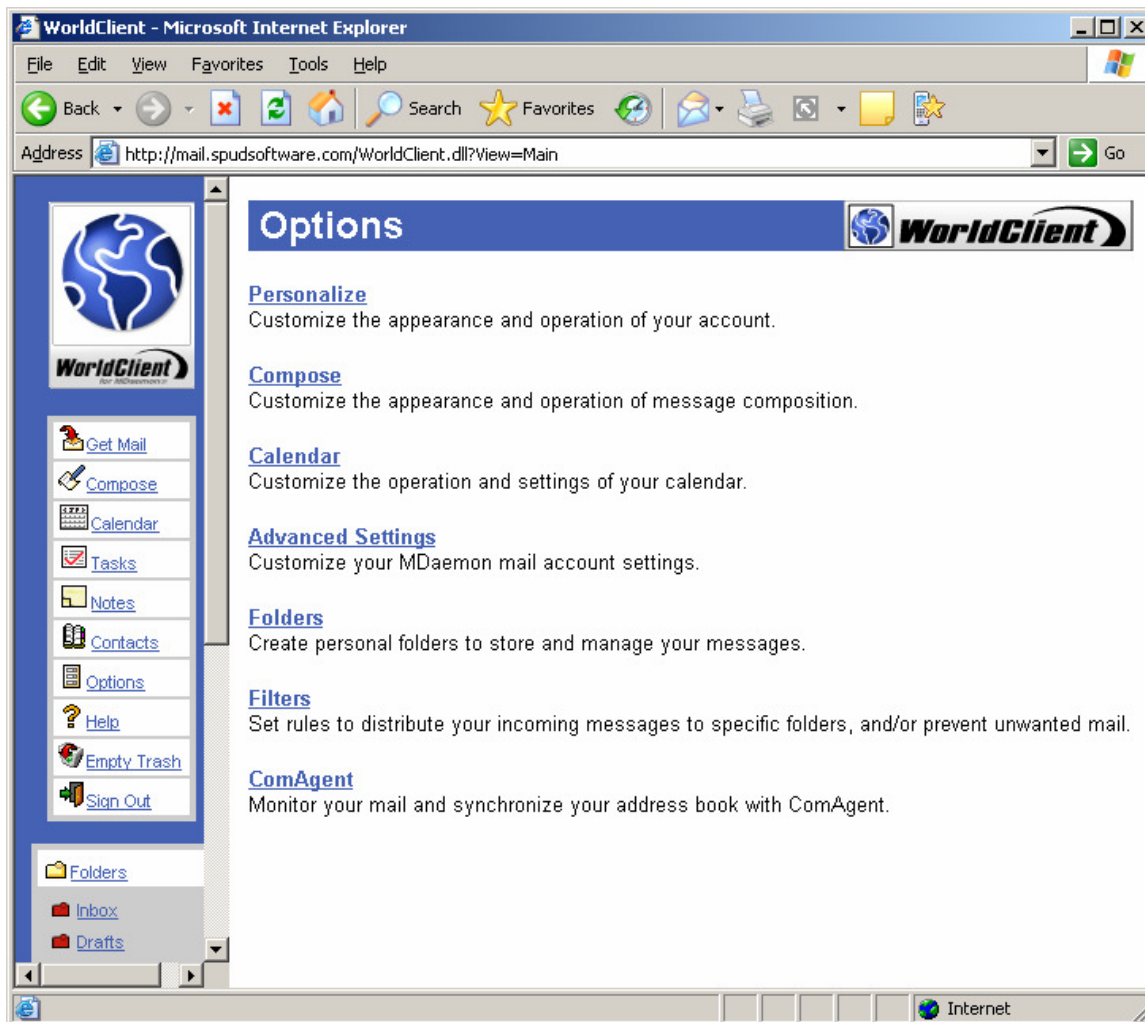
WorldClient - Microsoft Internet Explorer

File Edit View Favorites Tools Help

Back Search Favorites

Address http://mail.spudsoftware.com/WorldClient.dll?View=Main Go

WorldClient for MDaemon

Get Mail
Compose
Calendar
Tasks
Notes
Contacts
Options
Help
Empty Trash
Sign Out

Folders
Inbox
Drafts

Options

WorldClient

Personalize
Customize the appearance and operation of your account.

Compose
Customize the appearance and operation of message composition.

Calendar
Customize the operation and settings of your calendar.

Advanced Settings
Customize your MDaemon mail account settings.

Folders
Create personal folders to store and manage your messages.

Filters
Set rules to distribute your incoming messages to specific folders, and/or prevent unwanted mail.

ComAgent
Monitor your mail and synchronize your address book with ComAgent.

Internet